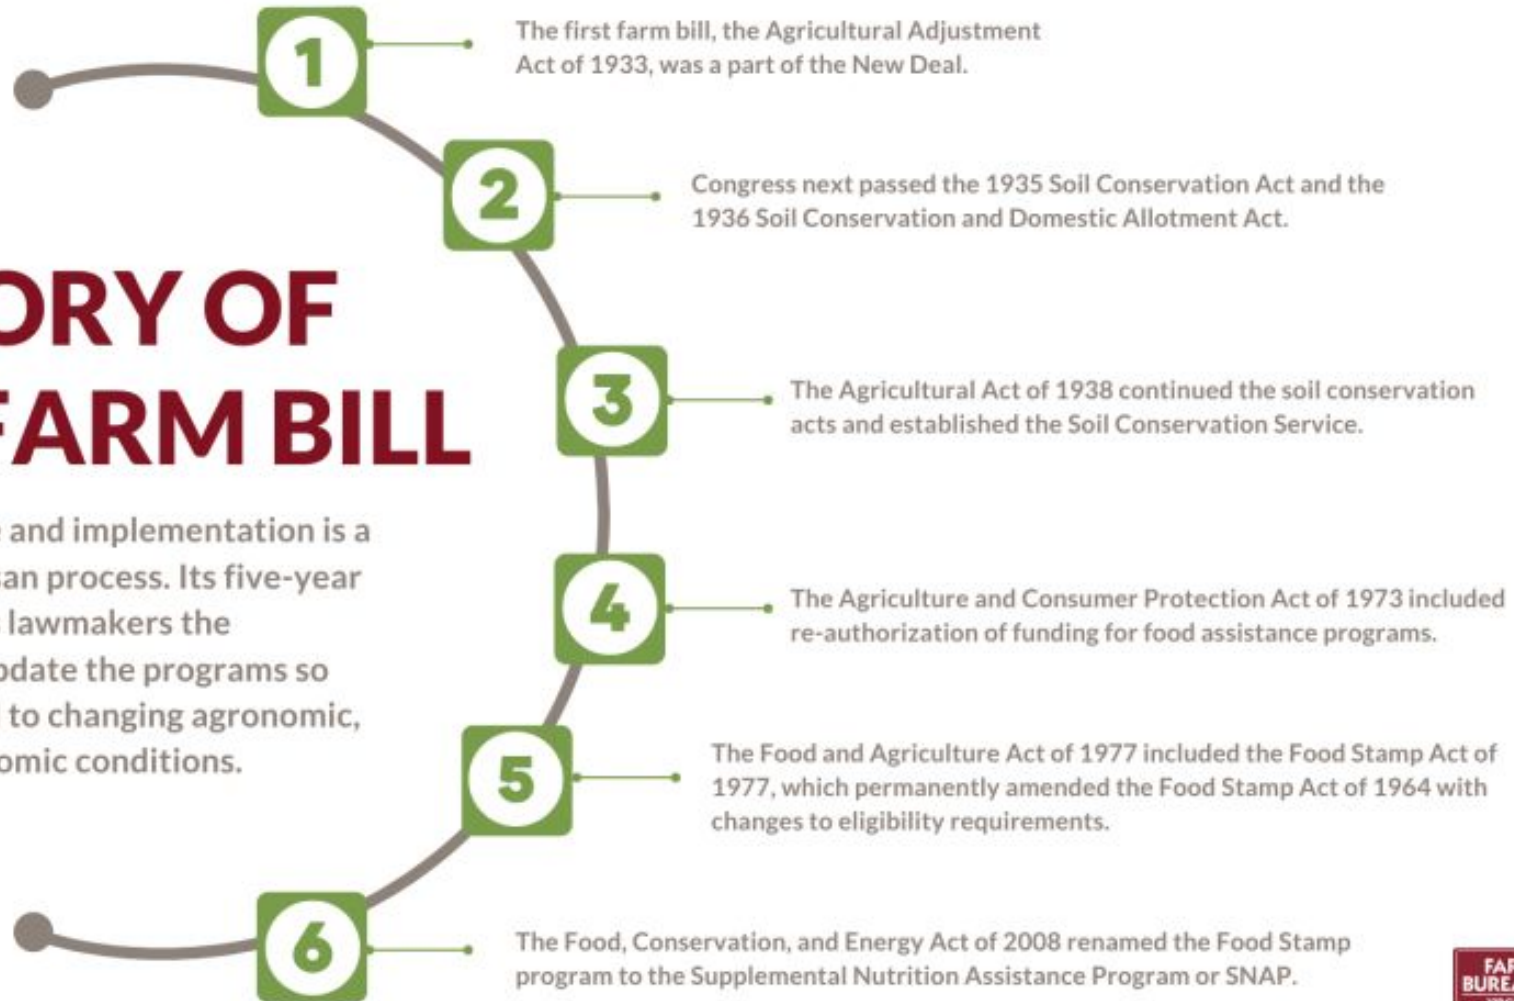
ORY OF
FARM BILL

and implementation is a
an process. Its five-year
lawmakers the
odate the programs so
to changing agronomic,
omic conditions.

1
The first farm bill, the Agricultural Adjustment Act of 1933, was a part of the New Deal.

2
Congress next passed the 1935 Soil Conservation Act and the 1936 Soil Conservation and Domestic Allotment Act.

3
The Agricultural Act of 1938 continued the soil conservation acts and established the Soil Conservation Service.

4
The Agriculture and Consumer Protection Act of 1973 included re-authorization of funding for food assistance programs.

5
The Food and Agriculture Act of 1977 included the Food Stamp Act of 1977, which permanently amended the Food Stamp Act of 1964 with changes to eligibility requirements.

6
The Food, Conservation, and Energy Act of 2008 renamed the Food Stamp program to the Supplemental Nutrition Assistance Program or SNAP.

FA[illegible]
BURE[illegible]